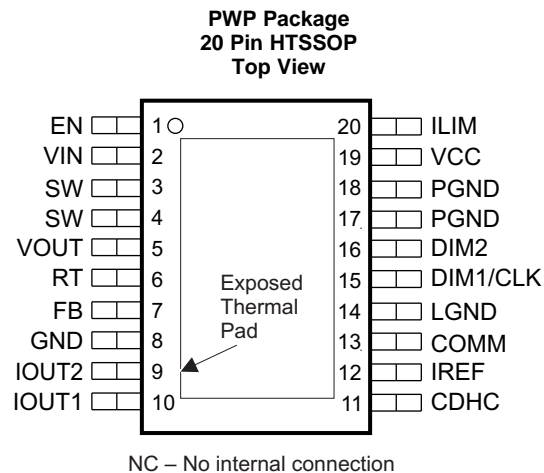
PWP Package
20 Pin HTSSOP
Top View

EN 1
VIN 2
SW 3
SW 4
VOUT 5
RT 6
FB 7
GND 8
IOUT2 9
IOUT1 10

20 ILIM
19 VCC
18 PGND
17 PGND
16 DIM2
15 DIM1/CLK
14 LGND
13 COMM
12 IREF
11 CDHC

Exposed Thermal Pad

NC – No internal connection